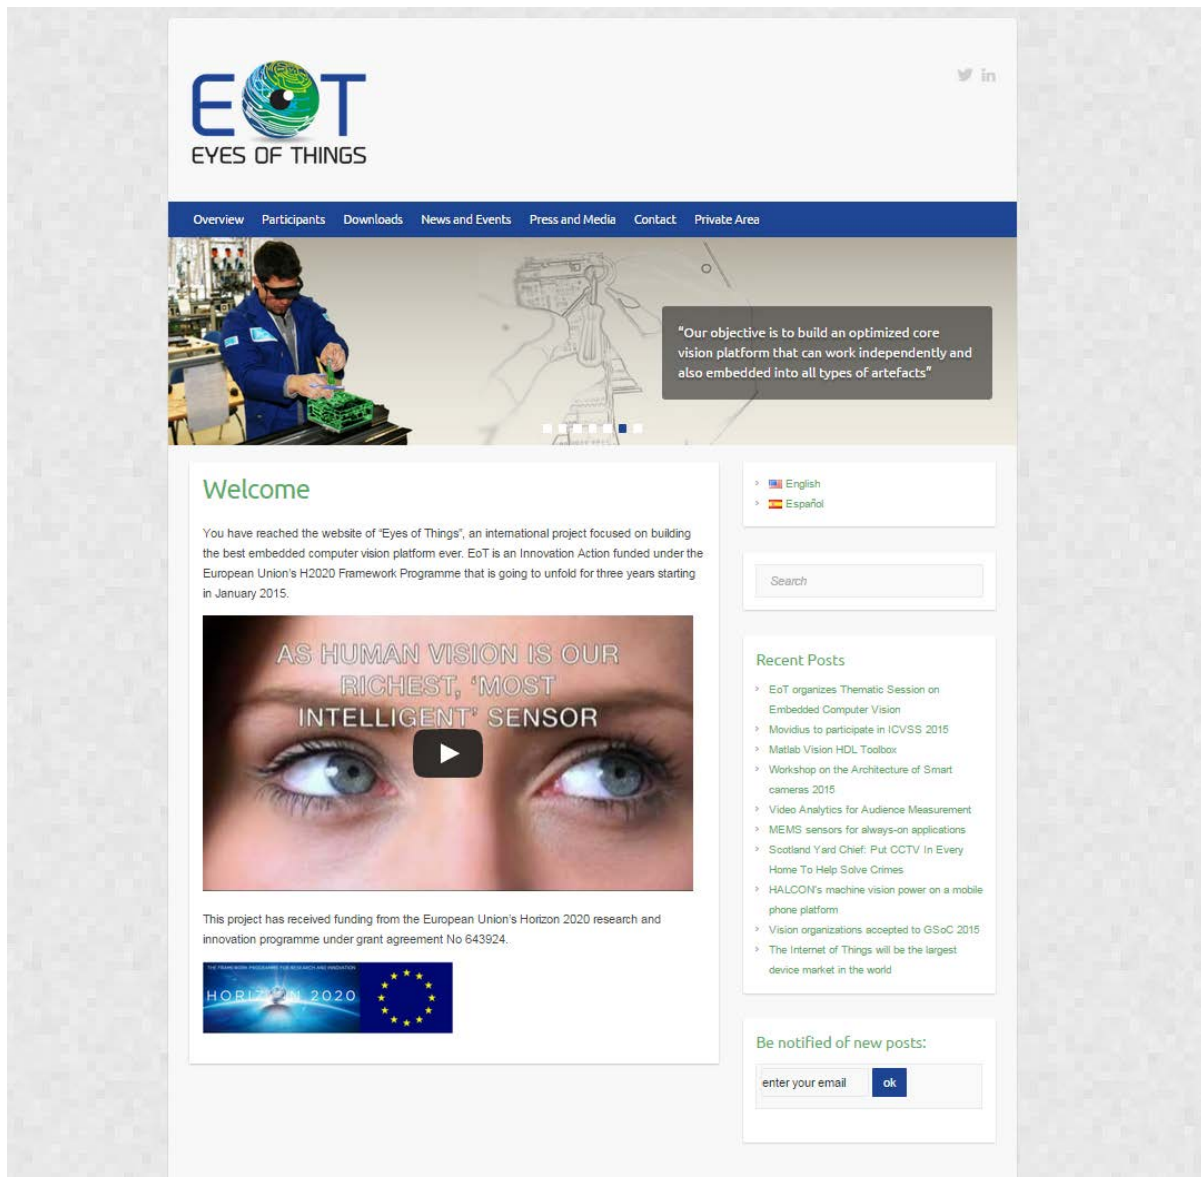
EOT
EYES OF THINGS

Overview Participants Downloads News and Events Press and Media Contact Private Area

"Our objective is to build an optimized core vision platform that can work independently and also embedded into all types of artefacts"

Welcome

You have reached the website of "Eyes of Things", an international project focused on building the best embedded computer vision platform ever. EoT is an Innovation Action funded under the European Union's H2020 Framework Programme that is going to unfold for three years starting in January 2015.

AS HUMAN VISION IS OUR RICHEST, 'MOST INTELLIGENT' SENSOR

This project has received funding from the European Union's Horizon 2020 research and innovation programme under grant agreement No 643924.

THE FRAMEWORK PROGRAMME FOR RESEARCH AND INNOVATION
HORIZON 2020

English
Español

Search

Recent Posts

EoT organizes Thematic Session on Embedded Computer Vision
Movidius to participate in ICVSS 2015
Matlab Vision HDL Toolbox
Workshop on the Architecture of Smart cameras 2015
Video Analytics for Audience Measurement
MEMS sensors for always-on applications
Scotland Yard Chief: Put CCTV In Every Home To Help Solve Crimes
HALCON's machine vision power on a mobile phone platform
Vision organizations accepted to GSoC 2015
The Internet of Things will be the largest device market in the world

Be notified of new posts:

enter your email
ok